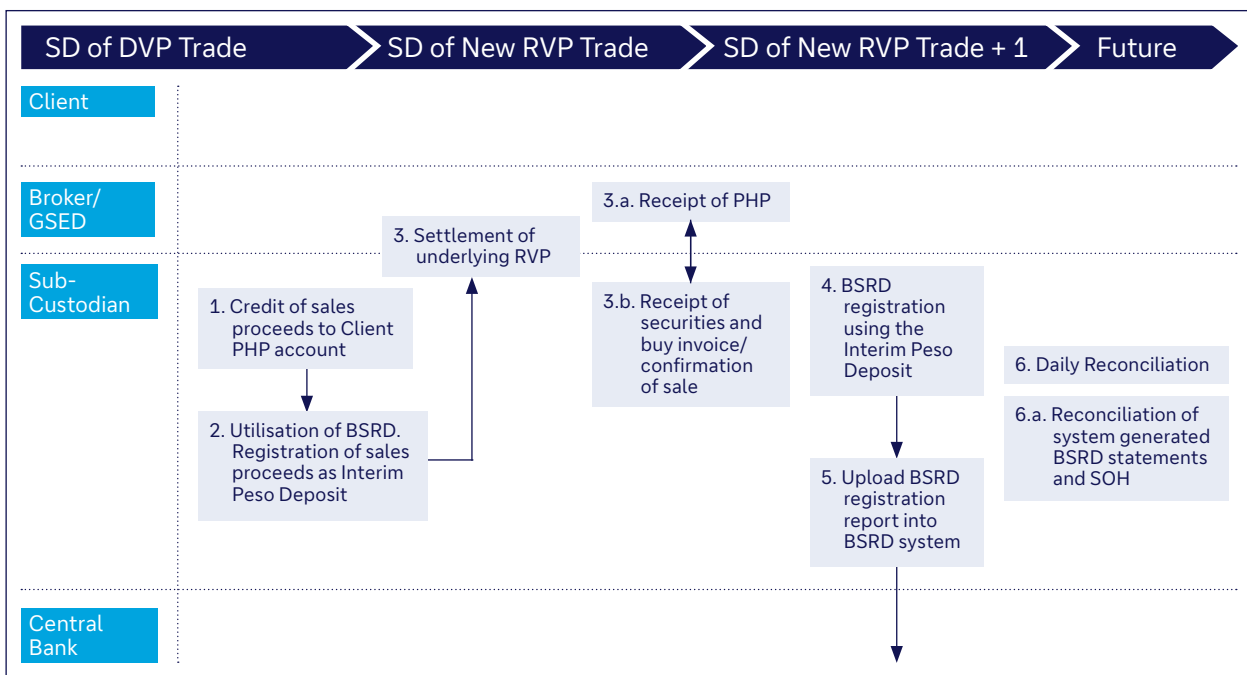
SD of DVP Trade

SD of New RVP Trade

SD of New RVP Trade + 1

Future

Client

Broker/ GSED

Sub-Custodian

Central Bank

1. Credit of sales proceeds to Client PHP account

2. Utilisation of BSRD. Registration of sales proceeds as Interim Peso Deposit

3. Settlement of underlying RVP

3.a. Receipt of PHP

3.b. Receipt of securities and buy invoice/ confirmation of sale

4. BSRD registration using the Interim Peso Deposit

5. Upload BSRD registration report into BSRD system

6. Daily Reconciliation

6.a. Reconciliation of system generated BSRD statements and SOH